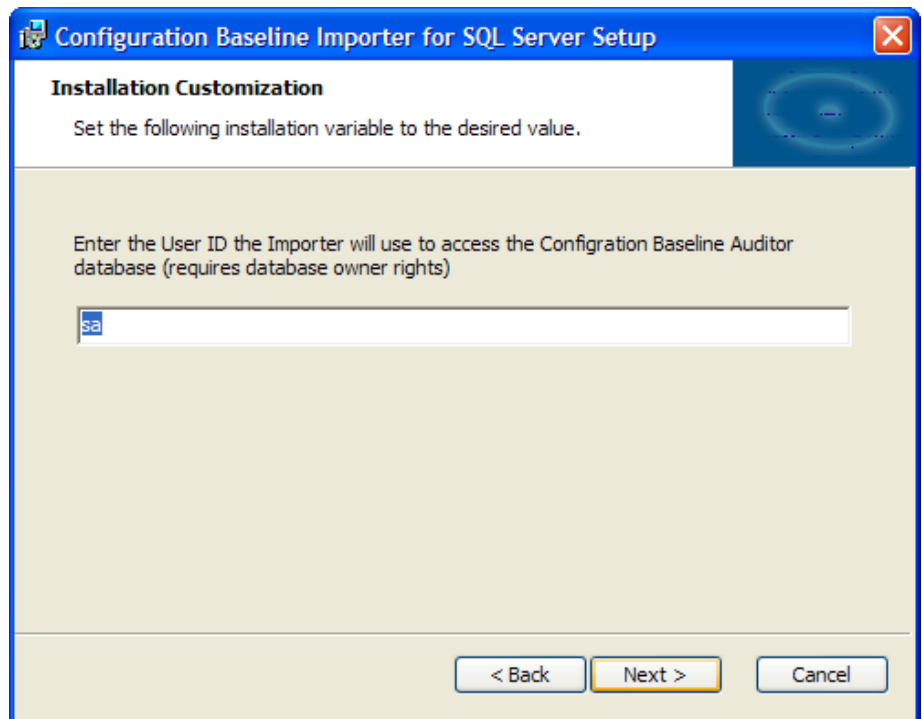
Configuration Baseline Importer for SQL Server Setup

Installation Customization

Set the following installation variable to the desired value.

Enter the User ID the Importer will use to access the Configration Baseline Auditor database (requires database owner rights)

sa

< Back

Next >

Cancel